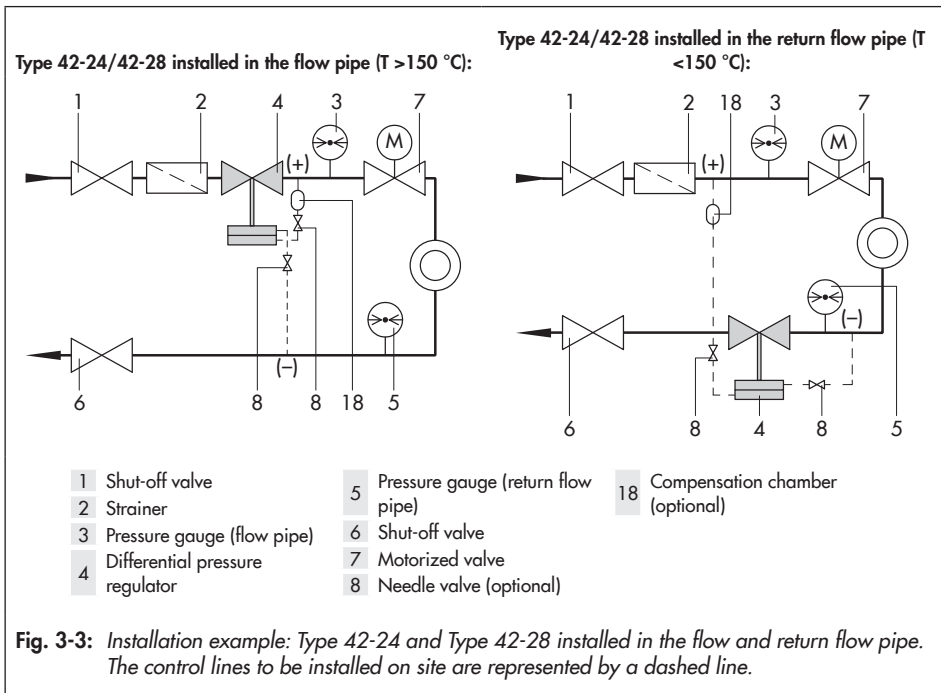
Type 42-24/42-28 installed in the flow pipe (T >150 °C):

1 2 4 3 7
(+)
M
8 8 18 5
6
(–)

Type 42-24/42-28 installed in the return flow pipe (T <150 °C):

1 2 18 3 7
(+)
M
(–)
6 8 4 8 5

| | | | | | |
|---|---|---|---|---|---|
| 1 | Shut-off valve | 5 | Pressure gauge (return flow pipe) | 18 | Compensation chamber (optional) |
| 2 | Strainer | 6 | Shut-off valve | | |
| 3 | Pressure gauge (flow pipe) | 7 | Motorized valve | | |
| 4 | Differential pressure regulator | 8 | Needle valve (optional) | | |

Fig. 3-3: Installation example: Type 42-24 and Type 42-28 installed in the flow and return flow pipe. The control lines to be installed on site are represented by a dashed line.